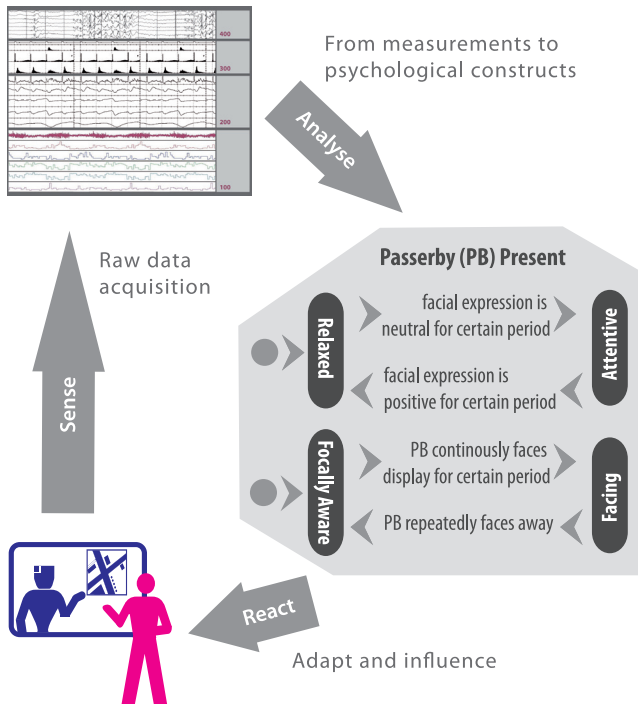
400

300

200

100

From measurements to psychological constructs

Analyse

Raw data acquisition

Sense

Passerby (PB) Present

Relaxed

facial expression is neutral for certain period

Attentive

facial expression is positive for certain period

Focally Aware

PB continously faces display for certain period

Facing

PB repeatedly faces away

React

Adapt and influence